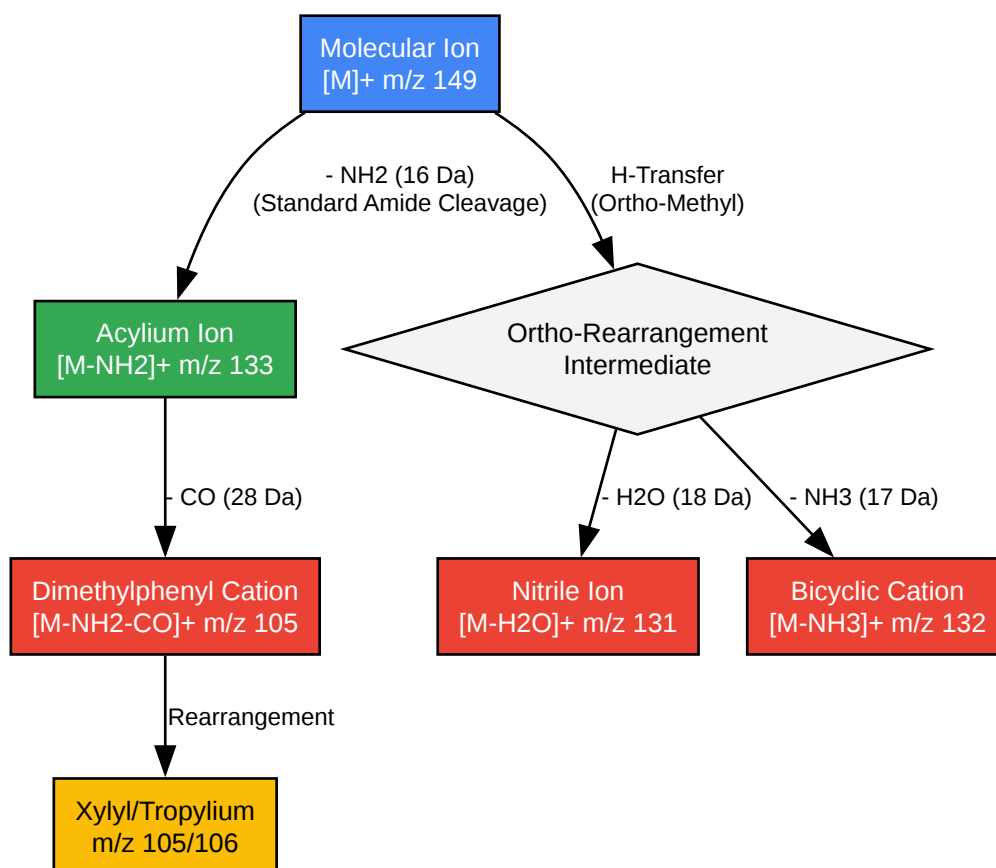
Molecular Ion
[M]+ m/z 149

- NH2 (16 Da)
(Standard Amide Cleavage)

H-Transfer
(Ortho-Methyl)

Acylium Ion
[M-NH2]+ m/z 133

Ortho-Rearrangement
Intermediate

- CO (28 Da)

- H2O (18 Da)

- NH3 (17 Da)

Dimethylphenyl Cation
[M-NH2-CO]+ m/z 105

Nitrile Ion
[M-H2O]+ m/z 131

Bicyclic Cation
[M-NH3]+ m/z 132

Rearrangement

Xylyl/Tropylium
m/z 105/106